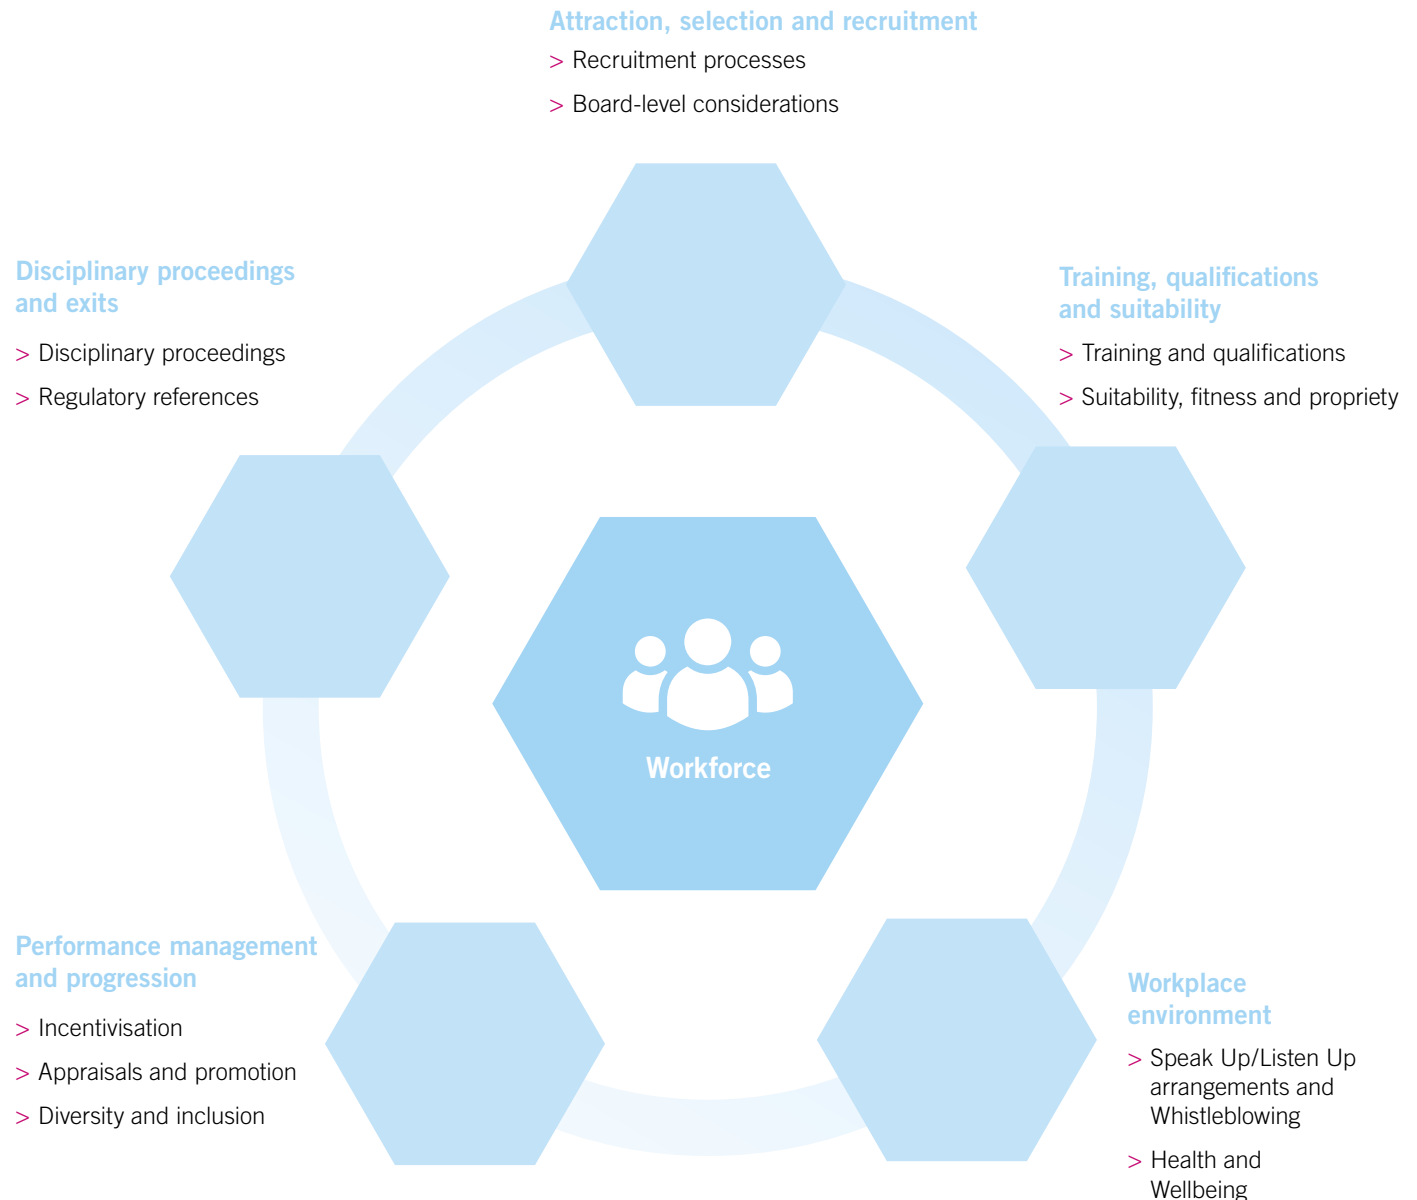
Attraction, selection and recruitment
> Recruitment processes
> Board-level considerations

Disciplinary proceedings and exits
> Disciplinary proceedings
> Regulatory references

Training, qualifications and suitability
> Training and qualifications
> Suitability, fitness and propriety

Workforce

Performance management and progression
> Incentivisation
> Appraisals and promotion
> Diversity and inclusion

Workplace environment
> Speak Up/Listen Up arrangements and Whistleblowing
> Health and Wellbeing